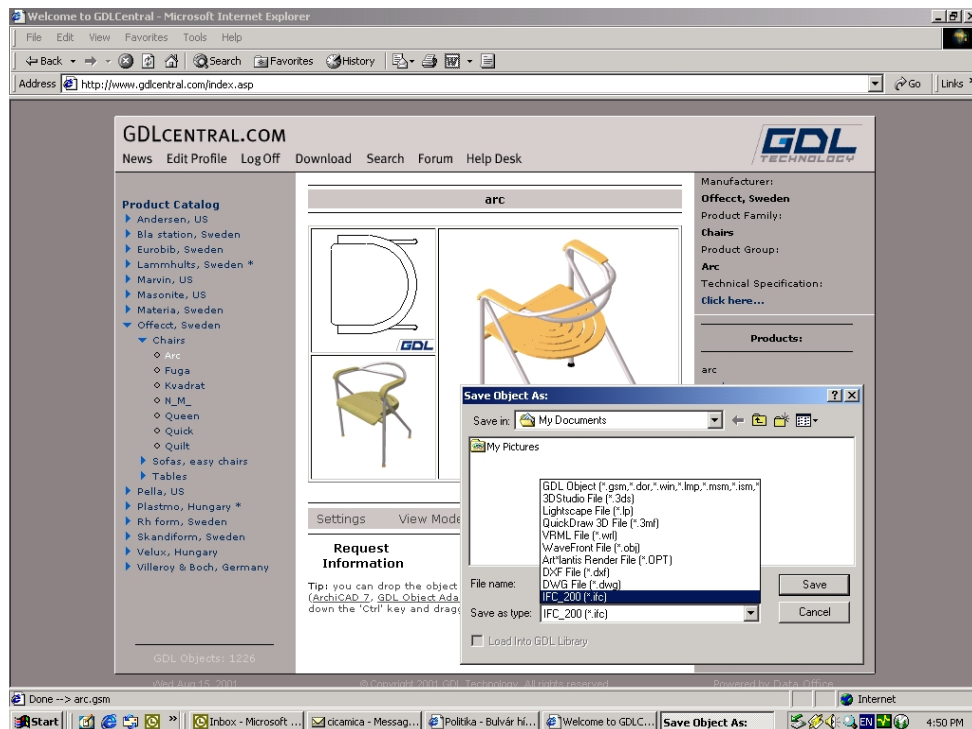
Welcome to GDLCentral - Microsoft Internet Explorer

File Edit View Favorites Tools Help

Back Search Favorites History

Address http://www.gdlcentral.com/index.asp Go Links

GDLCENTRAL.COM

News Edit Profile Log Off Download Search Forum Help Desk

GDL TECHNOLOGY

Product Catalog
Andersen, US
Bla station, Sweden
Eurobib, Sweden
Lammhults, Sweden *
Marvin, US
Masonite, US
Materia, Sweden
Offecct, Sweden
Chairs
Arc
Fuga
Kvadrat
N_M_
Queen
Quick
Quilt
Sofas, easy chairs
Tables
Pella, US
Plastmo, Hungary *
Rh form, Sweden
Skandiform, Sweden
Velux, Hungary
Villeroy & Boch, Germany

GDL Objects: 1226

arc

GDL

Settings View Mode

Request Information

Tip: you can drop the object (ArchiCAD 7, GDL Object Ada down the 'Ctrl' key and drag

Manufacturer:
Offecct, Sweden
Product Family:
Chairs
Product Group:
Arc
Technical Specification:
Click here...

Products:

arc

Save Object As:

Save in: My Documents

My Pictures

GDL Object (*.gsm,*.dor,*.win,*.lmp,*.msm,*.ism,*
3DStudio File (*.3ds)
Lightscape File (*.lp)
QuickDraw 3D File (*.3mf)
VRML File (*.wrl)
WaveFront File (*.obj)
Art*lantis Render File (*.OPT)
DXF File (*.dxf)
DWG File (*.dwg)
IFC_200 (*.ifc)

File name:
Save as type: IFC_200 (*.ifc)

Save
Cancel

Load Into GDL Library

Wed Aug 15, 2001 ©Copyright 2001 GDL Technology. All rights reserved. Powered by Data Office

Done --> arc.gsm Internet

Start Inbox - Microsoft ... cicamica - Messag... Politika - Bulvár hí... Welcome to GDLC... Save Object As: EN 4:50 PM